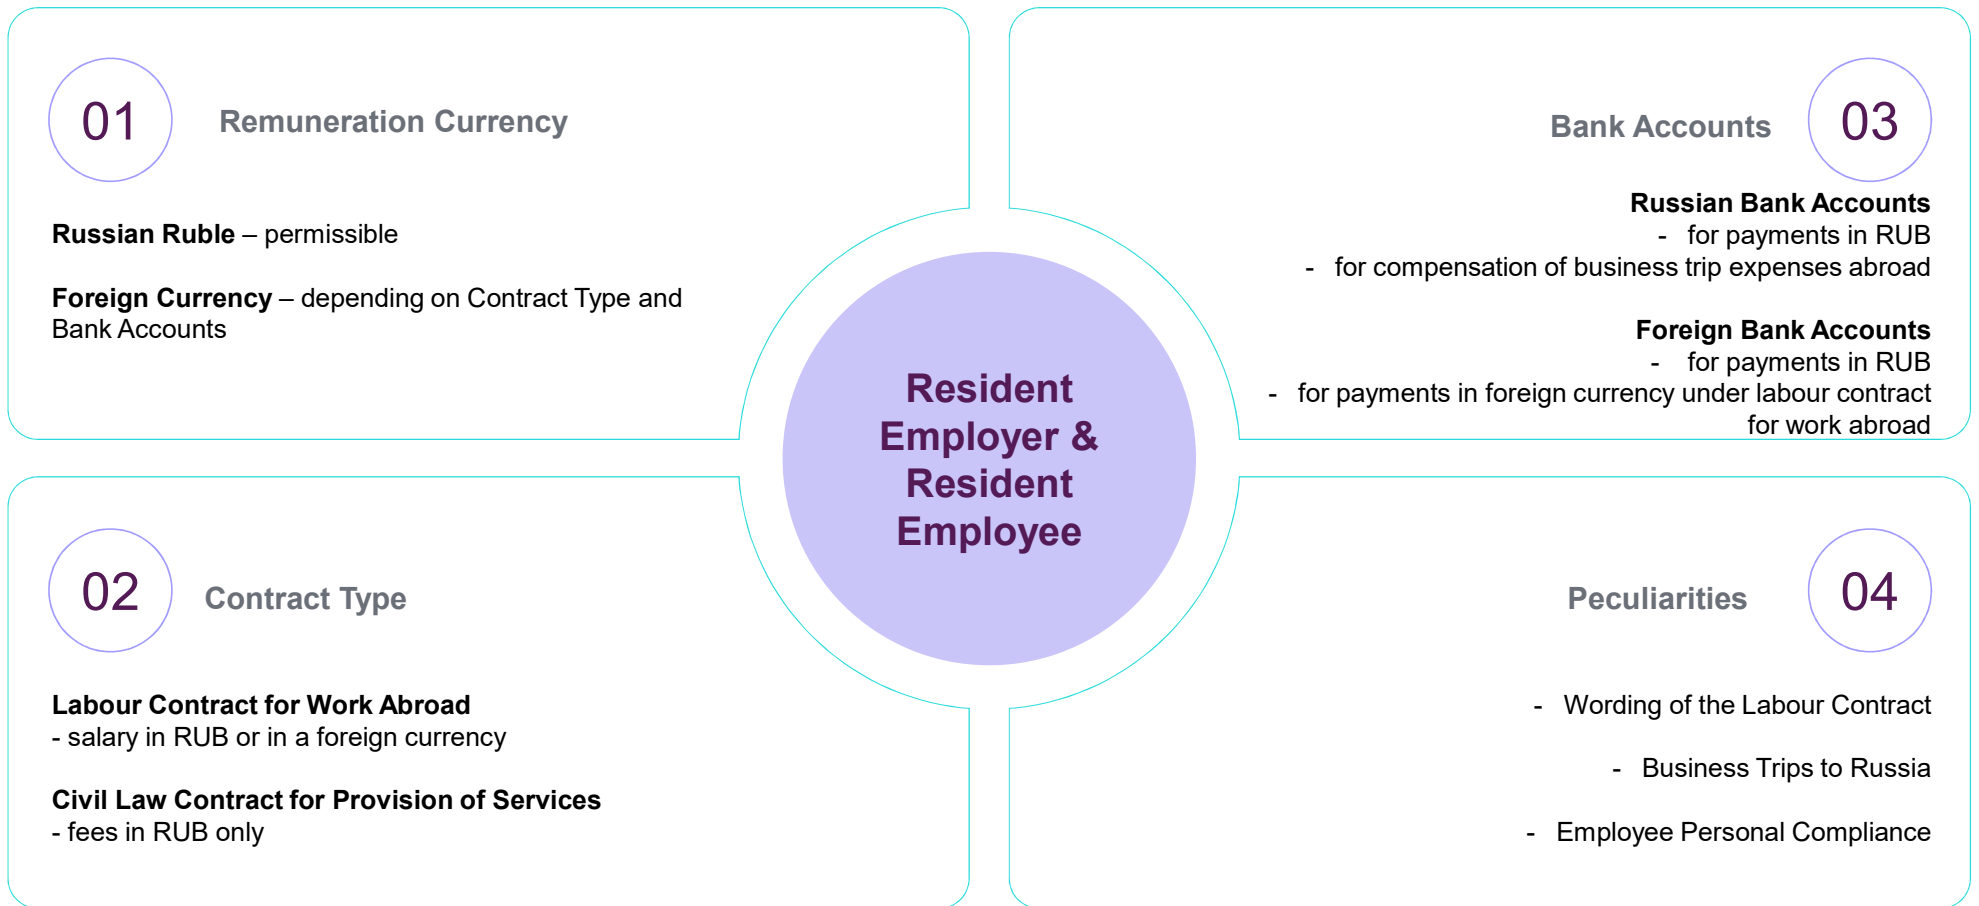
01 Remuneration Currency

**Russian Ruble** – permissible

**Foreign Currency** – depending on Contract Type and Bank Accounts

Bank Accounts 03

**Russian Bank Accounts**
- for payments in RUB
- for compensation of business trip expenses abroad

**Foreign Bank Accounts**
- for payments in RUB
- for payments in foreign currency under labour contract for work abroad

Resident Employer & Resident Employee

02 Contract Type

**Labour Contract for Work Abroad**
- salary in RUB or in a foreign currency

**Civil Law Contract for Provision of Services**
- fees in RUB only

Peculiarities 04

- Wording of the Labour Contract
- Business Trips to Russia
- Employee Personal Compliance